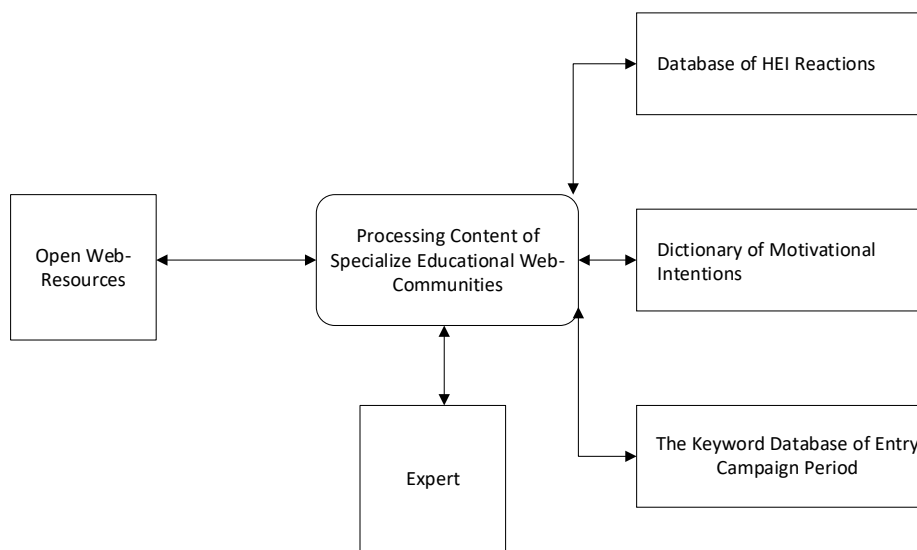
Database of HEI Reactions

Open Web-Resources

Processing Content of Specialize Educational Web-Communities

Dictionary of Motivational Intentions

The Keyword Database of Entry Campaign Period

Expert